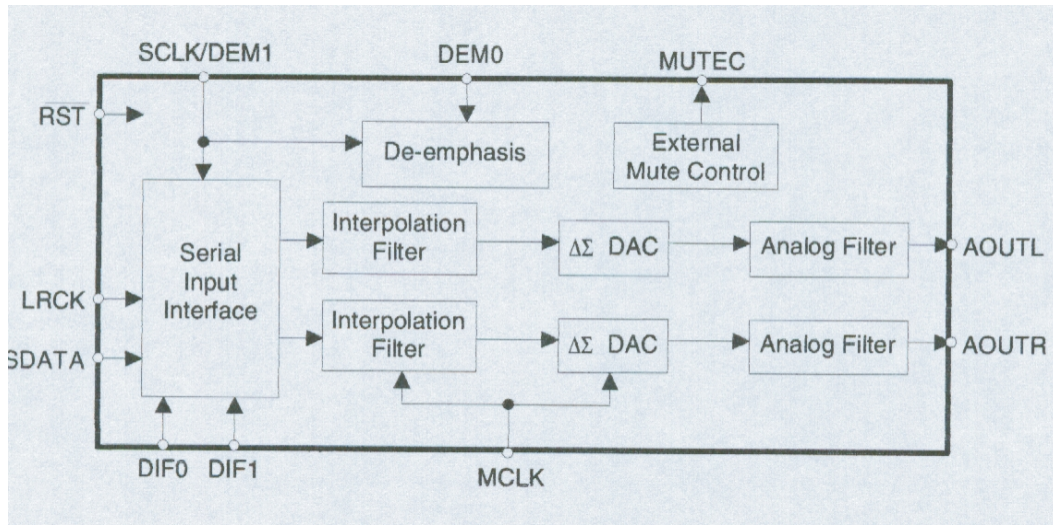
SCLK/DEM1

DEM0

MUTEC

RST

De-emphasis

External Mute Control

Serial Input Interface

Interpolation Filter

$\Delta\Sigma$ DAC

Analog Filter

AOUTL

LRCK

SDATA

Interpolation Filter

$\Delta\Sigma$ DAC

Analog Filter

AOUTR

DIF0

DIF1

MCLK